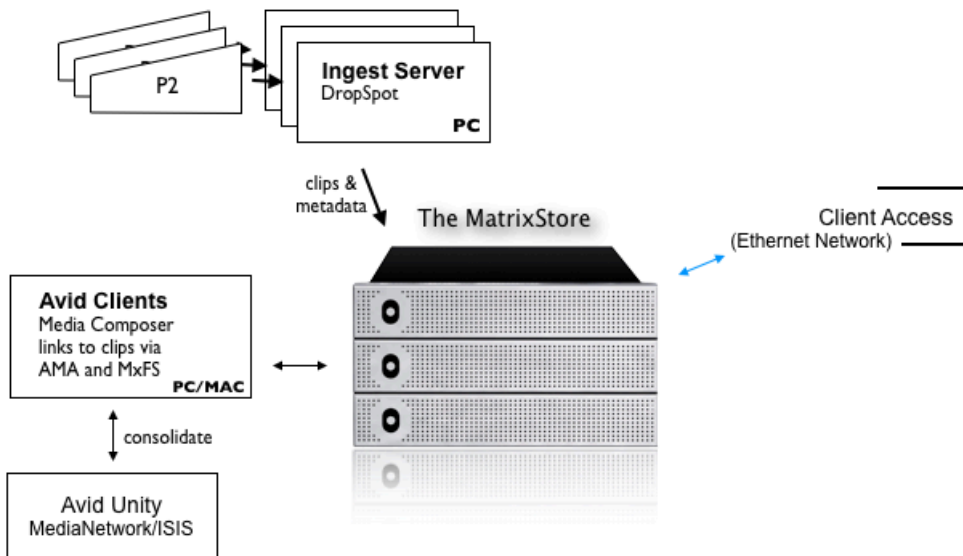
P2

Ingest Server
DropSpot
PC

clips & metadata

The MatrixStore

Client Access
(Ethernet Network)

Avid Clients
Media Composer links to clips via AMA and MxFS
PC/MAC

consolidate

Avid Unity
MediaNetwork/ISIS